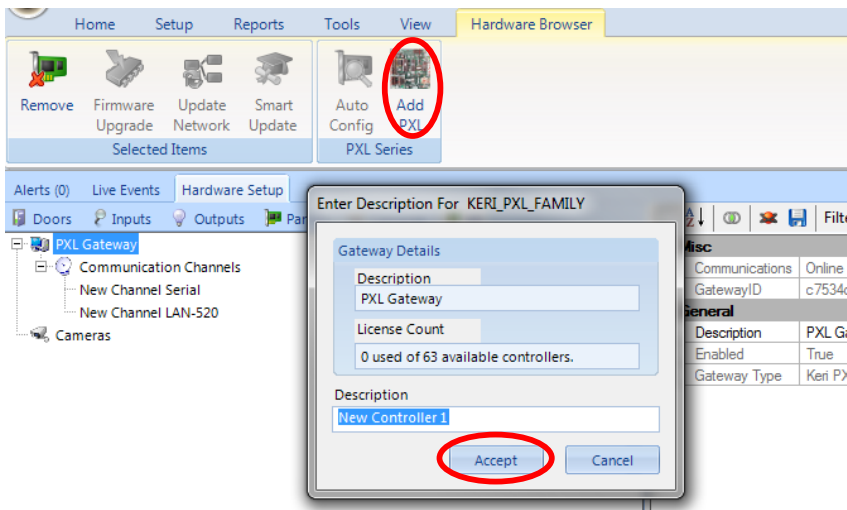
Home Setup Reports Tools View Hardware Browser

Remove Firmware Upgrade Update Network Smart Update
Selected Items

Auto Config Add PXL
PXL Series

Alerts (0) Live Events Hardware Setup

Doors Inputs Outputs Par

PXL Gateway
Communication Channels
New Channel Serial
New Channel LAN-520
Cameras

Enter Description For KERI_PXL_FAMILY

Gateway Details

Description
PXL Gateway

License Count
0 used of 63 available controllers.

Description
New Controller 1

Accept Cancel

Filte

Misc
| Communications | Online |
|---|---|
| GatewayID | c7534c |

General
| Description | PXL Ga |
|---|---|
| Enabled | True |
| Gateway Type | Keri PX |